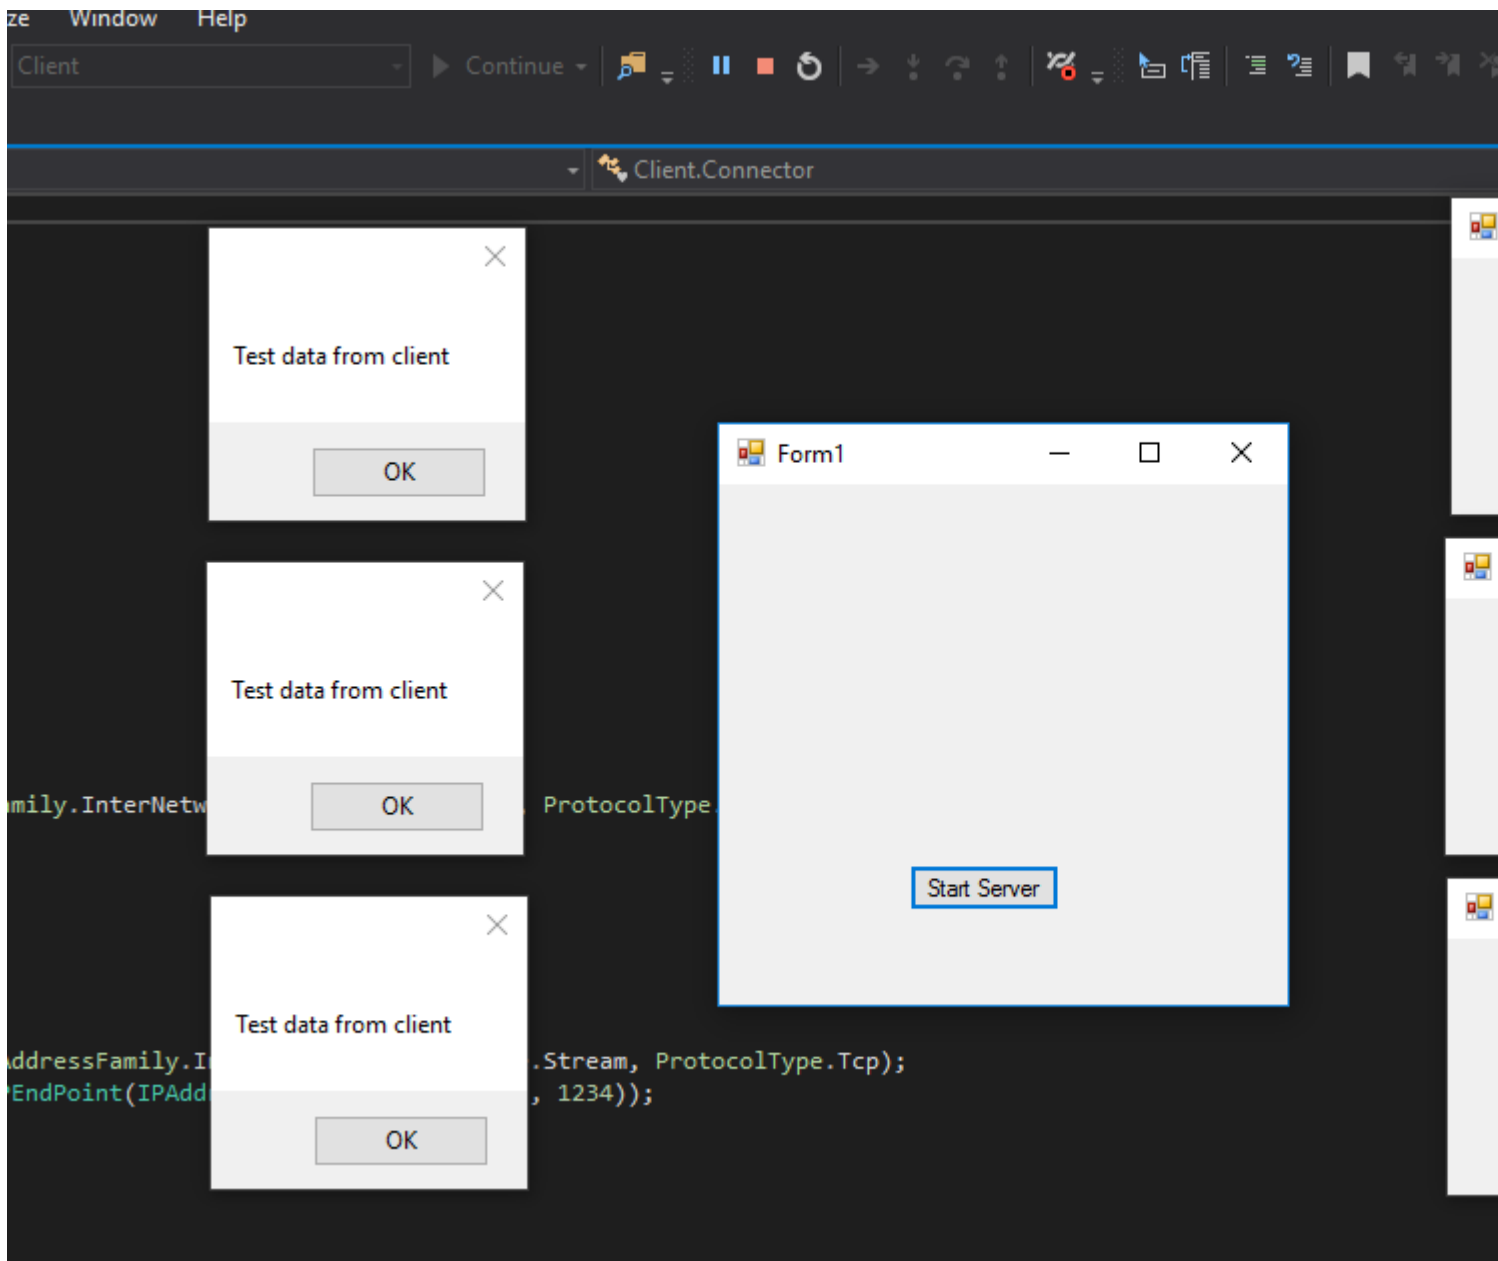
ze Window Help

Client

Continue

Client.Connector

Test data from client

OK

Test data from client

OK

mily.InterNetw

ProtocolType.

Test data from client

OK

ddressFamily.I

EndPoint(IPAdd

.Stream, ProtocolType.Tcp);

, 1234));

Form1

Start Server